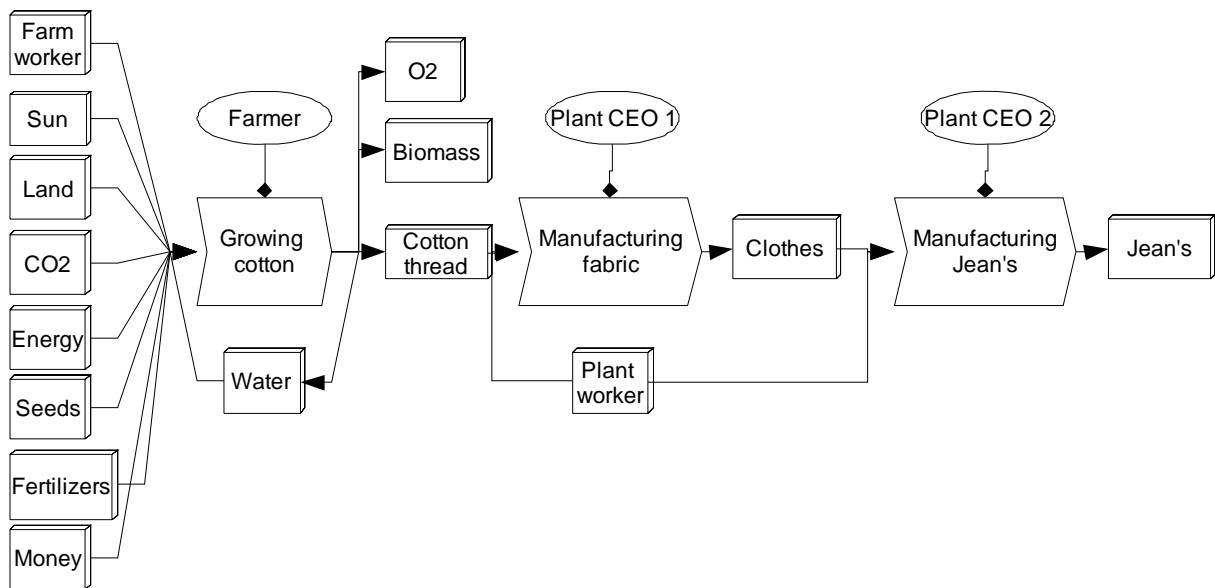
Farm worker
Sun
Land
CO2
Energy
Seeds
Fertilizers
Money

Farmer
Growing cotton
Water

O2
Biomass
Cotton thread

Plant CEO 1
Manufacturing fabric
Plant worker

Clothes

Plant CEO 2
Manufacturing Jean's

Jean's